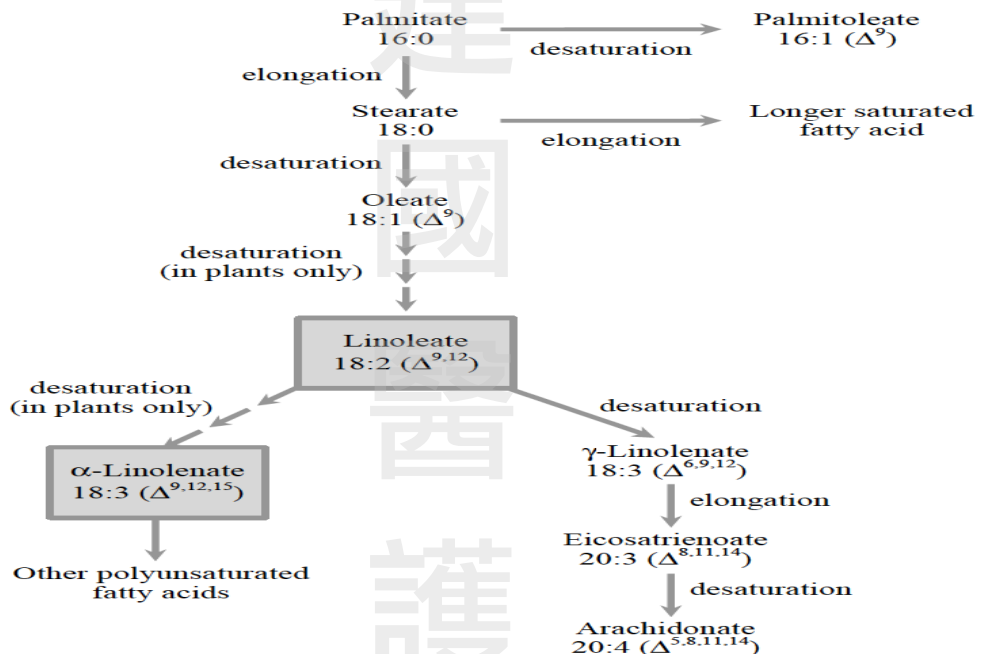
Palmitate
16:0

desaturation

Palmitoleate
16:1 ($\Delta^9$)

elongation

Stearate
18:0

elongation

Longer saturated fatty acid

desaturation

Oleate
18:1 ($\Delta^9$)

desaturation
(in plants only)

Linoleate
18:2 ($\Delta^{9,12}$)

desaturation
(in plants only)

desaturation

α-Linolenate
18:3 ($\Delta^{9,12,15}$)

Other polyunsaturated fatty acids

γ-Linolenate
18:3 ($\Delta^{6,9,12}$)

elongation

Eicosatrienoate
20:3 ($\Delta^{8,11,14}$)

desaturation

Arachidonate
20:4 ($\Delta^{5,8,11,14}$)